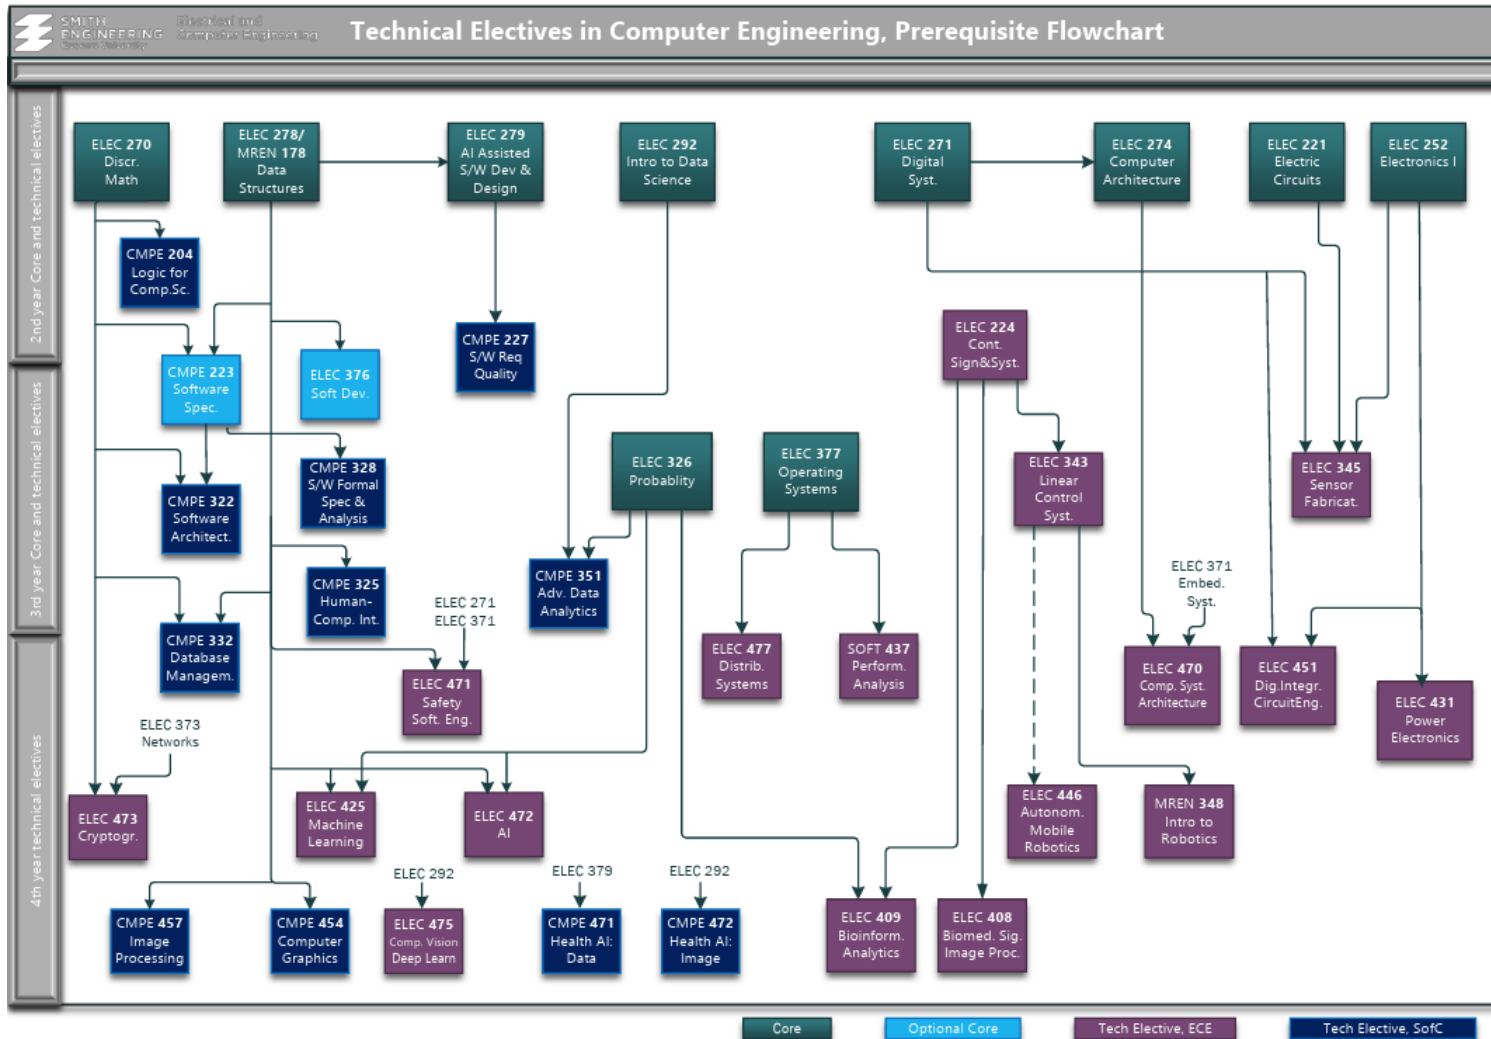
SMITH ENGINEERING

Electrical and Computer Engineering

Technical Electives in Computer Engineering, Prerequisite Flowchart

2nd year Core and technical electives

3rd year Core and technical electives

4th year technical electives

ELEC 270 Discr. Math

ELEC 278/ MREN 178 Data Structures

ELEC 279 AI Assisted S/W Dev & Design

ELEC 292 Intro to Data Science

ELEC 271 Digital Syst.

ELEC 274 Computer Architecture

ELEC 221 Electric Circuits

ELEC 252 Electronics I

CMPE 204 Logic for Comp.Sc.

CMPE 227 S/W Req Quality

ELEC 224 Cont. Sign&Syst.

CMPE 223 Software Spec.

ELEC 376 Soft Dev.

ELEC 326 Probablity

ELEC 377 Operating Systems

ELEC 343 Linear Control Syst.

ELEC 345 Sensor Fabricat.

CMPE 322 Software Architect.

CMPE 328 S/W Formal Spec & Analysis

CMPE 351 Adv. Data Analytics

CMPE 325 Human-Comp. Int.

ELEC 271 ELEC 371

ELEC 371 Embed. Syst.

CMPE 332 Database Managem.

ELEC 471 Safety Soft. Eng.

ELEC 477 Distrib. Systems

SOFT 437 Perform. Analysis

ELEC 470 Comp. Syst. Architecture

ELEC 451 Dig.Integr. CircuitEng.

ELEC 431 Power Electronics

ELEC 373 Networks

ELEC 473 Cryptogr.

ELEC 425 Machine Learning

ELEC 472 AI

ELEC 446 Autonom. Mobile Robotics

MREN 348 Intro to Robotics

ELEC 292

ELEC 379

ELEC 292

CMPE 457 Image Processing

CMPE 454 Computer Graphics

ELEC 475 Comp. Vision Deep Learn

CMPE 471 Health AI: Data

CMPE 472 Health AI: Image

ELEC 409 Bioinform. Analytics

ELEC 408 Biomed. Sig. Image Proc.

Core

Optional Core

Tech Elective, ECE

Tech Elective, SofC